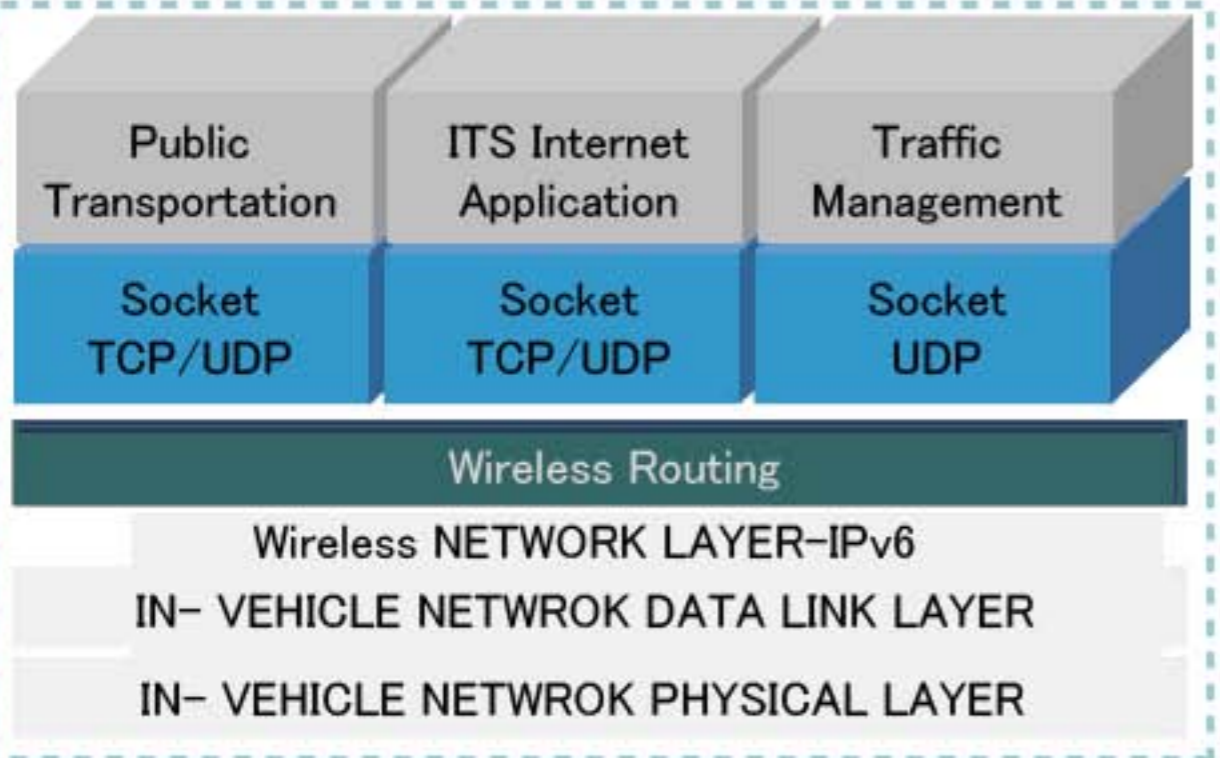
Public Transportation

ITS Internet Application

Traffic Management

Socket TCP/UDP

Socket TCP/UDP

Socket UDP

Wireless Routing

Wireless NETWORK LAYER-IPv6

IN- VEHICLE NETWROK DATA LINK LAYER

IN- VEHICLE NETWROK PHYSICAL LAYER